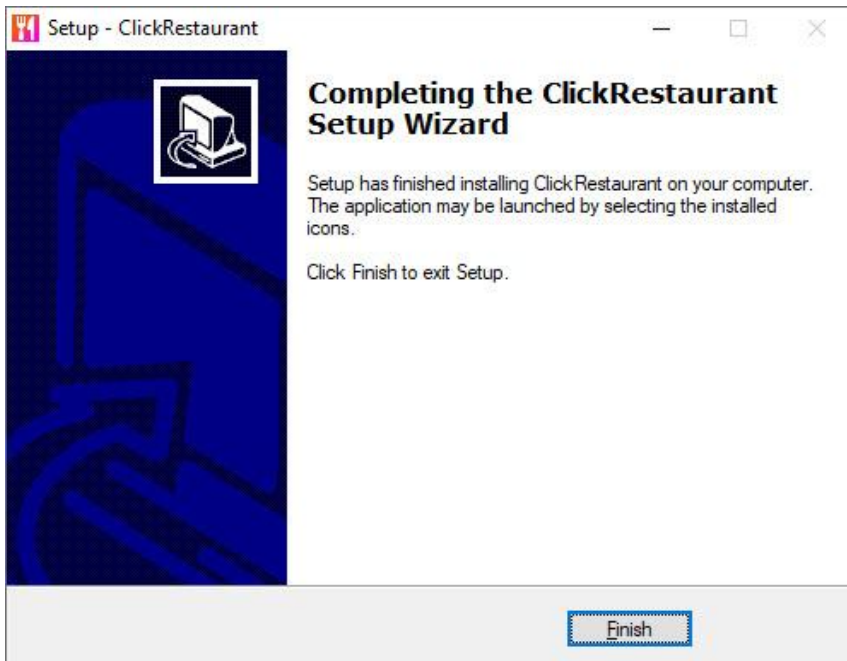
Setup - ClickRestaurant

Completing the ClickRestaurant Setup Wizard

Setup has finished installing ClickRestaurant on your computer. The application may be launched by selecting the installed icons.

Click Finish to exit Setup.

Finish